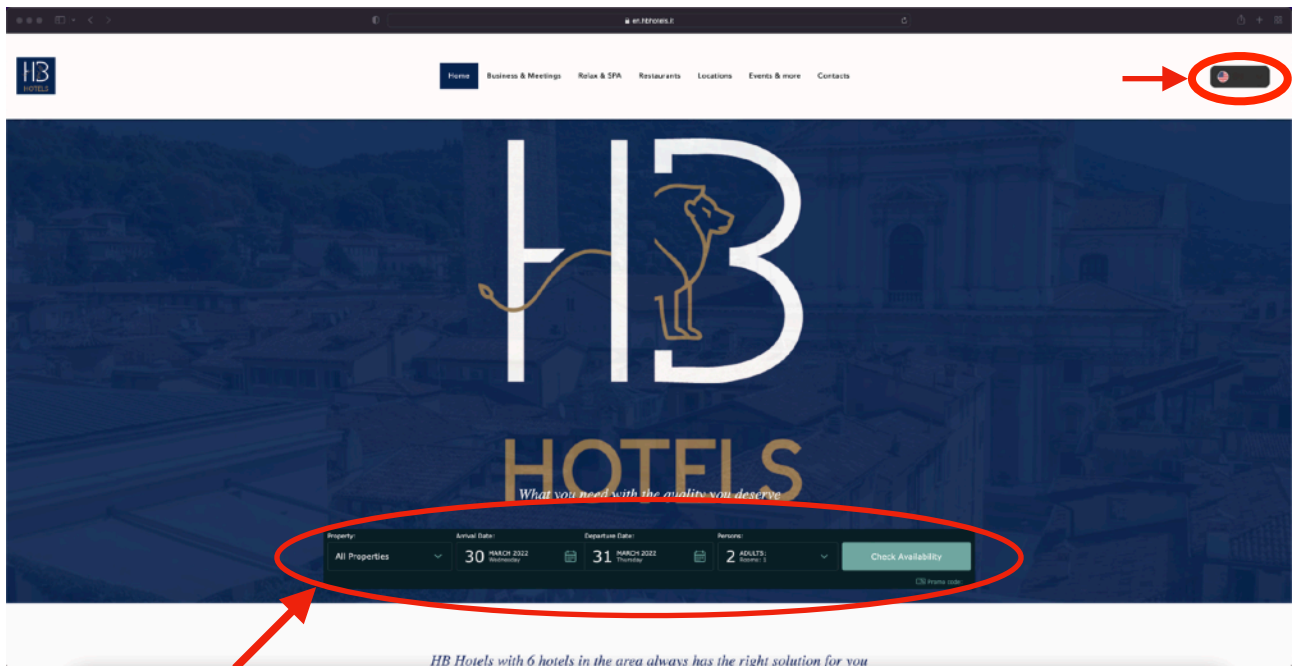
en.hbhotels.it

HB HOTELS

Home Business & Meetings Relax & SPA Restaurants Locations Events & more Contacts

HB

HOTELS

What you need with the quality you deserve

Property:
All Properties

Arrival Date:
30 MARCH 2022 Wednesday

Departure Date:
31 MARCH 2022 Thursday

Persons:
2 ADULTS: Rooms: 1

Check Availability

Promo code

HB Hotels with 6 hotels in the area always has the right solution for you